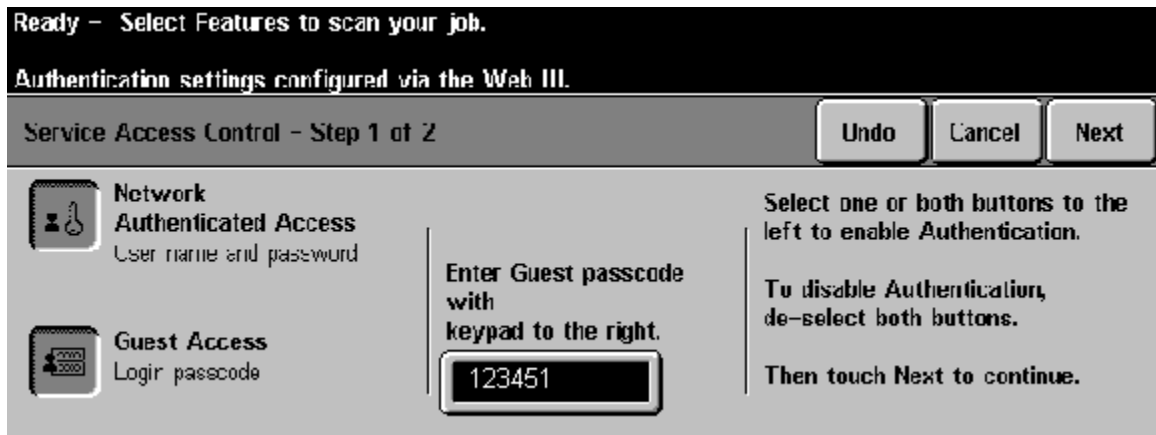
Ready – Select Features to scan your job.

Authentication settings configured via the Web UI.

Service Access Control – Step 1 of 2

Undo

Cancel

Next

Network Authenticated Access
User name and password

Guest Access
Login passcode

Enter Guest passcode with keypad to the right.

123451

Select one or both buttons to the left to enable Authentication.

To disable Authentication, de-select both buttons.

Then touch Next to continue.